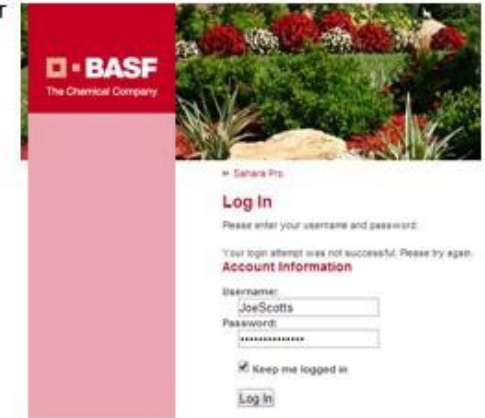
BASF
The Chemical Company

» Sahara Pro

Log In

Please enter your username and password.

Your login attempt was not successful. Please try again.

Account Information

Username:
JoeScotts
Password:
••••••••••••••

Keep me logged in

Log In